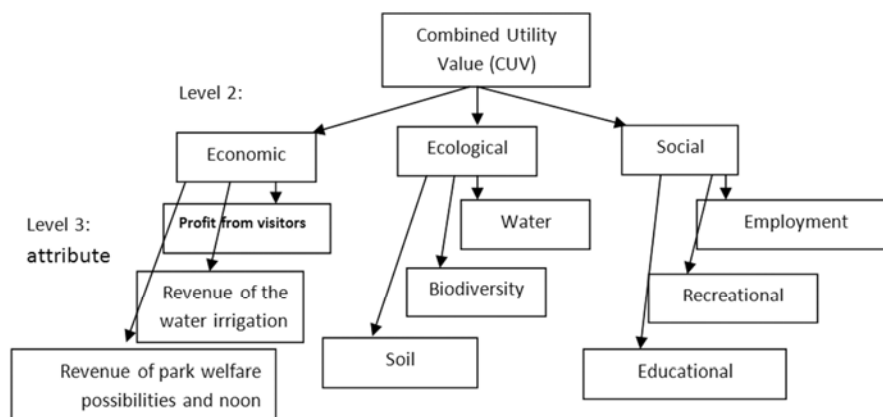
Combined Utility Value (CUV)

Level 2:

Economic

Ecological

Social

Level 3: attribute

Profit from visitors

Water

Employment

Revenue of the water irrigation

Biodiversity

Recreational

Revenue of park welfare possibilities and noon

Soil

Educational